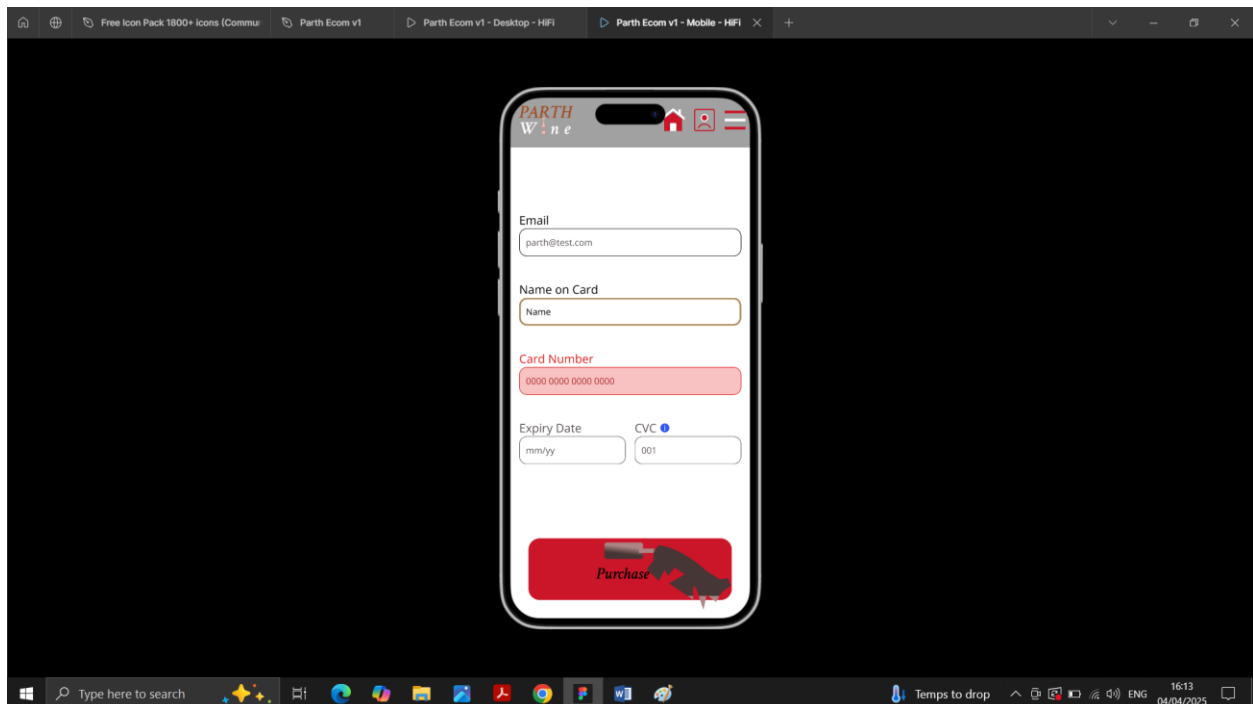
Free Icon Pack 1800+ icons (Commu
Parth Ecom v1
Parth Ecom v1 - Desktop - HiFi
Parth Ecom v1 - Mobile - HiFi

PARTH
W!ne

Email
parth@test.com

Name on Card
Name

Card Number
0000 0000 0000 0000

Expiry Date
mm/yy

CVC
001

Purchase

Type here to search
Temps to drop
ENG
16:13
04/04/2025